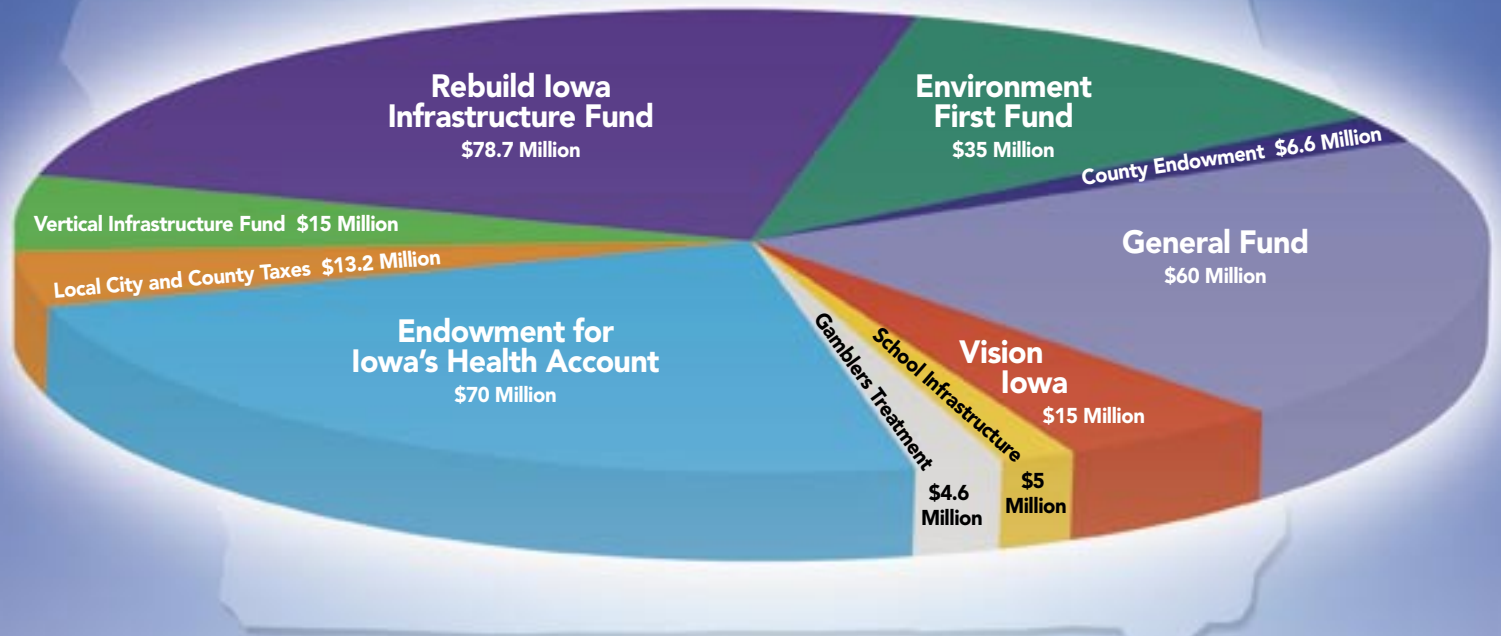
Rebuild Iowa Infrastructure Fund
$78.7 Million

Environment First Fund
$35 Million

County Endowment $6.6 Million

Vertical Infrastructure Fund $15 Million

Local City and County Taxes $13.2 Million

General Fund
$60 Million

Endowment for Iowa's Health Account
$70 Million

Gamblers Treatment
$4.6 Million

School Infrastructure
$5 Million

Vision Iowa
$15 Million